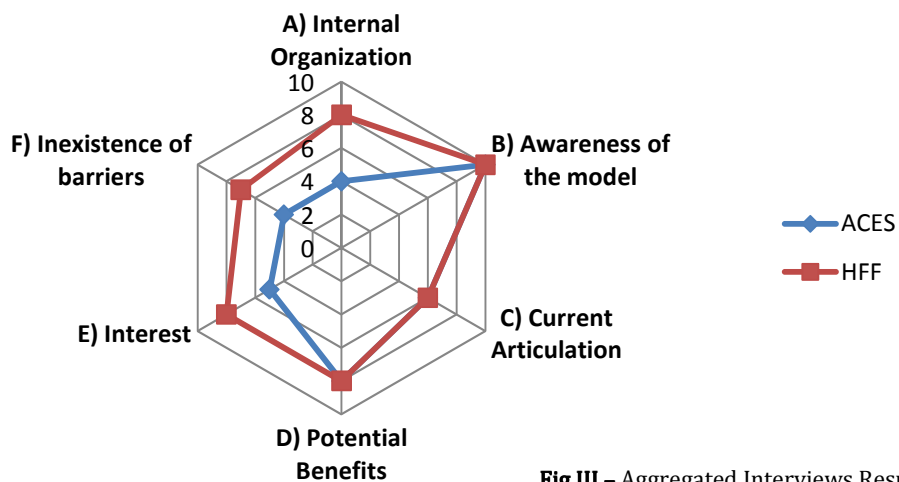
A) Internal Organization

10
8
6
4
2
0

B) Awareness of the model

C) Current Articulation

D) Potential Benefits

E) Interest

F) Inexistence of barriers

ACES
HFF

Fig III – Aggregated Interviews Resu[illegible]